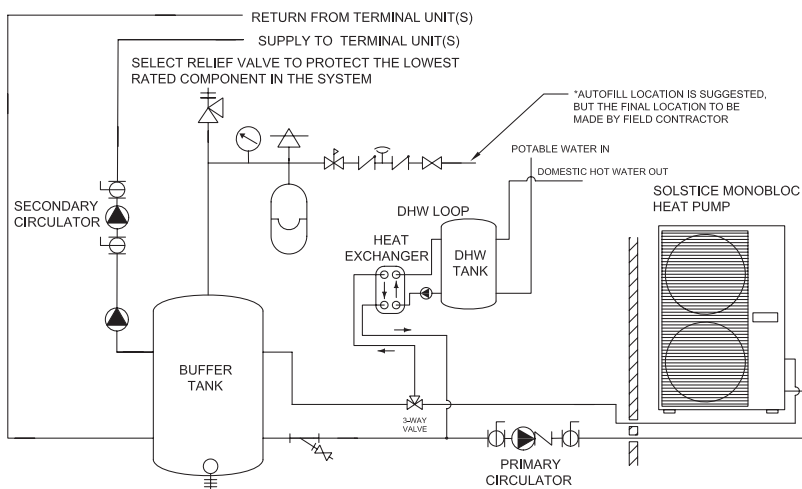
RETURN FROM TERMINAL UNIT(S)

SUPPLY TO TERMINAL UNIT(S)

SELECT RELIEF VALVE TO PROTECT THE LOWEST RATED COMPONENT IN THE SYSTEM

*AUTOFILL LOCATION IS SUGGESTED, BUT THE FINAL LOCATION TO BE MADE BY FIELD CONTRACTOR

POTABLE WATER IN

DOMESTIC HOT WATER OUT

SOLSTICE MONOBLOC HEAT PUMP

SECONDARY CIRCULATOR

DHW LOOP

HEAT EXCHANGER

DHW TANK

BUFFER TANK

3-WAY VALVE

PRIMARY CIRCULATOR